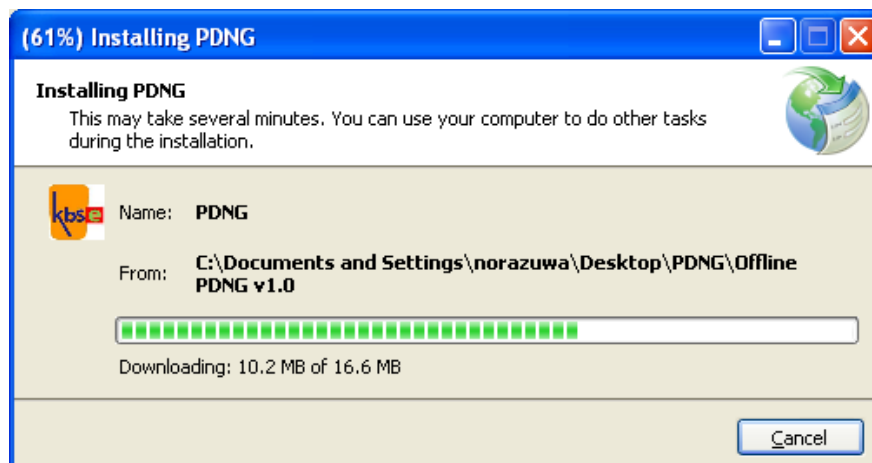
(61%) Installing PDNG

Installing PDNG
This may take several minutes. You can use your computer to do other tasks during the installation.

kbse

Name: PDNG

From: C:\Documents and Settings\norazuwa\Desktop\PDNG\Offline PDNG v1.0

Downloading: 10.2 MB of 16.6 MB

Cancel